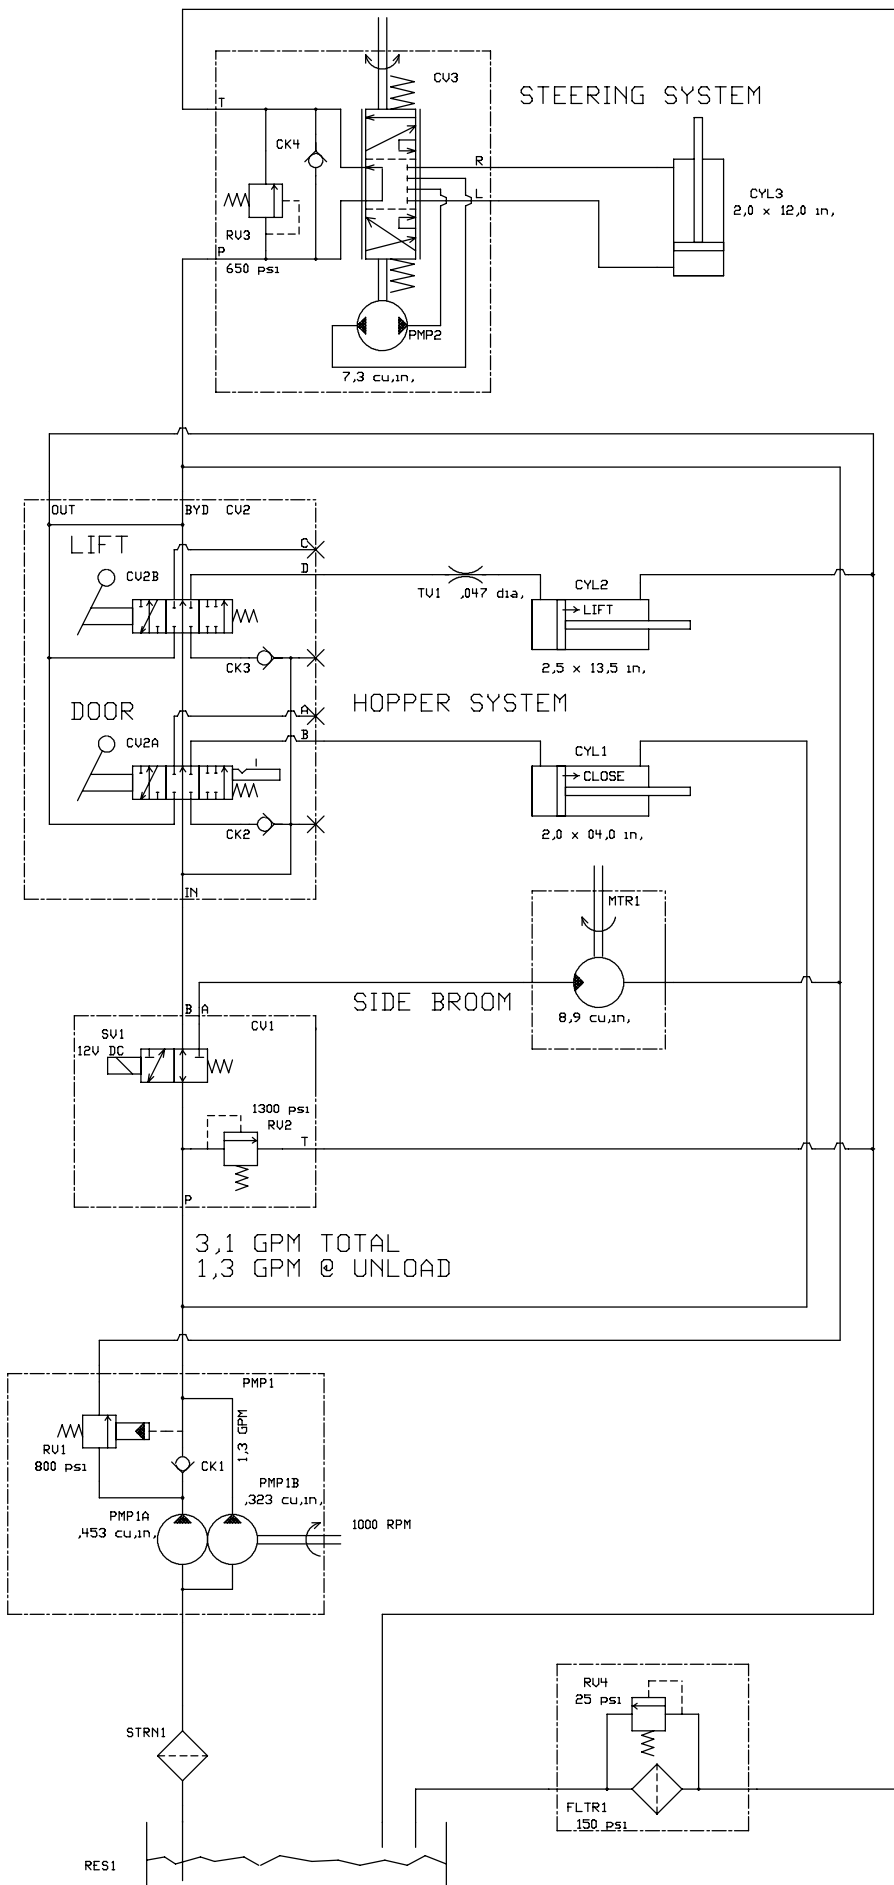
CV3
STEERING SYSTEM
T
CK4
R
L
CYL3
2,0 x 12,0 in,
RV3
P
650 psi
PMP2
7,3 cu,in,

OUT
BYD CV2
LIFT
C
CV2B
D
TV1 ,047 dia,
CYL2
LIFT
2,5 x 13,5 in,
CK3
DOOR
A
HOPPER SYSTEM
CV2A
B
CYL1
CLOSE
2,0 x 04,0 in,
CK2
IN
MTR1
SIDE BROOM
8,9 cu,in,
B A
CV1
SV1
12V DC
1300 psi
RV2
T
P
3,1 GPM TOTAL
1,3 GPM @ UNLOAD

PMP1
RV1
800 psi
1,3 GPM
CK1
PMP1B
,323 cu,in,
PMP1A
,453 cu,in,
1000 RPM
RV4
25 psi
STRN1
FLTR1
150 psi
RES1